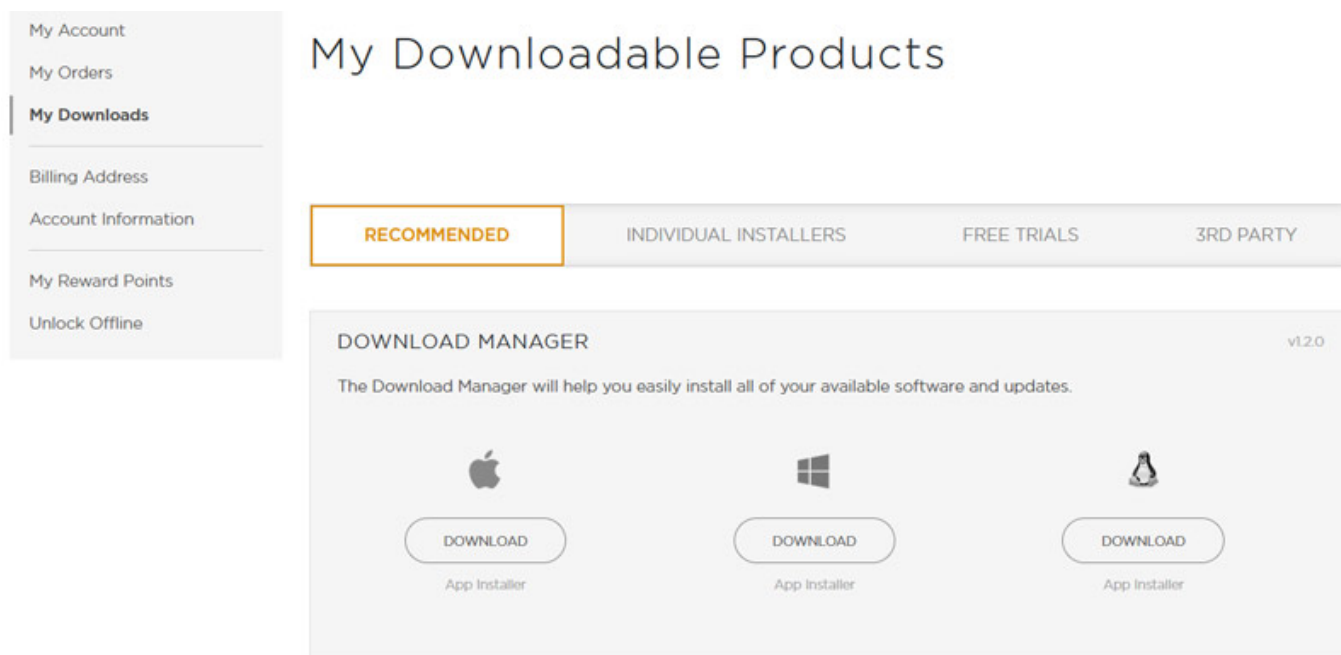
My Account
My Orders
My Downloads
Billing Address
Account Information
My Reward Points
Unlock Offline

My Downloadable Products

RECOMMENDED
INDIVIDUAL INSTALLERS
FREE TRIALS
3RD PARTY

DOWNLOAD MANAGER
v1.2.0

The Download Manager will help you easily install all of your available software and updates.

DOWNLOAD
App Installer

DOWNLOAD
App Installer

DOWNLOAD
App Installer